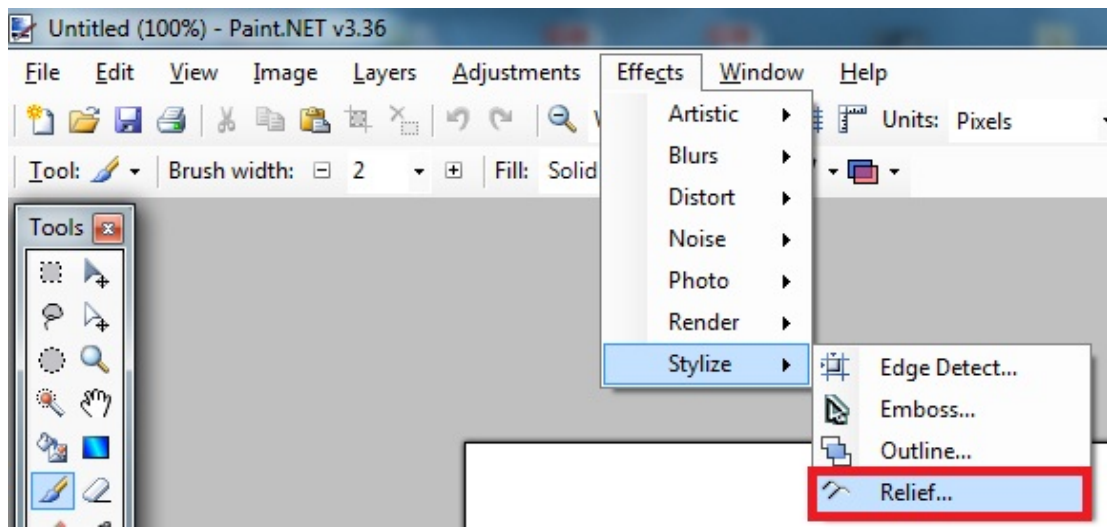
Untitled (100%) - Paint.NET v3.36

File Edit View Image Layers Adjustments Effects Window Help

Units: Pixels

Tool: Brush width: 2 Fill: Solid

Tools

Artistic
Blurs
Distort
Noise
Photo
Render
Stylize

Edge Detect...
Emboss...
Outline...
Relief...